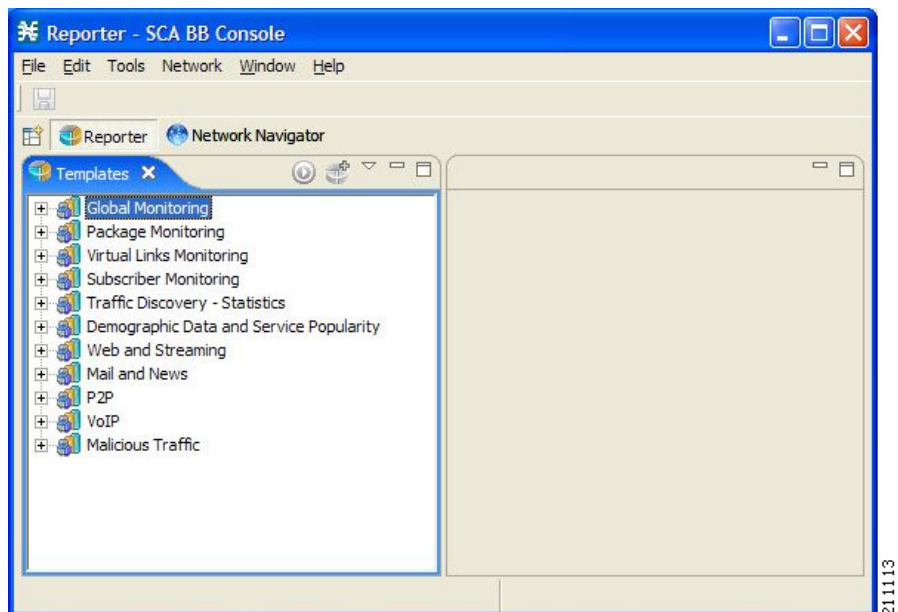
Reporter - SCA BB Console

File Edit Tools Network Window Help

Reporter Network Navigator

Templates

Global Monitoring
Package Monitoring
Virtual Links Monitoring
Subscriber Monitoring
Traffic Discovery - Statistics
Demographic Data and Service Popularity
Web and Streaming
Mail and News
P2P
VoIP
Malicious Traffic

211113